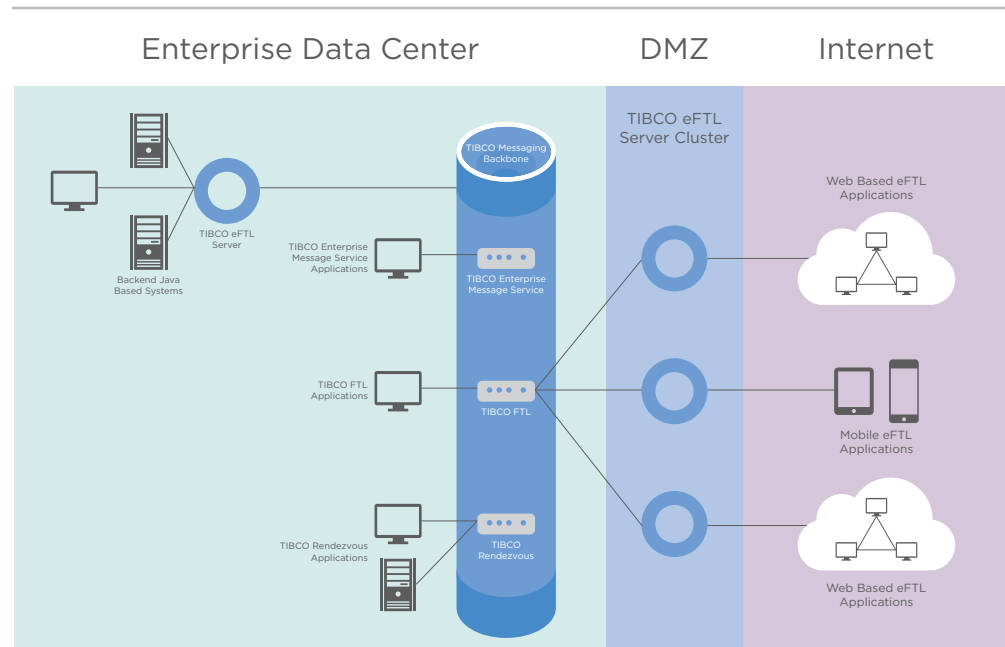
Enterprise Data Center

DMZ

Internet

TIBCO eFTL Server Cluster

TIBCO Messaging Backbone

TIBCO eFTL Server

Backend Java Based Systems

TIBCO Enterprise Message Service Applications

TIBCO Enterprise Message Service

TIBCO FTL Applications

TIBCO FTL

TIBCO Rendezvous Applications

TIBCO Rendezvous

Web Based eFTL Applications

Mobile eFTL Applications

Web Based eFTL Applications